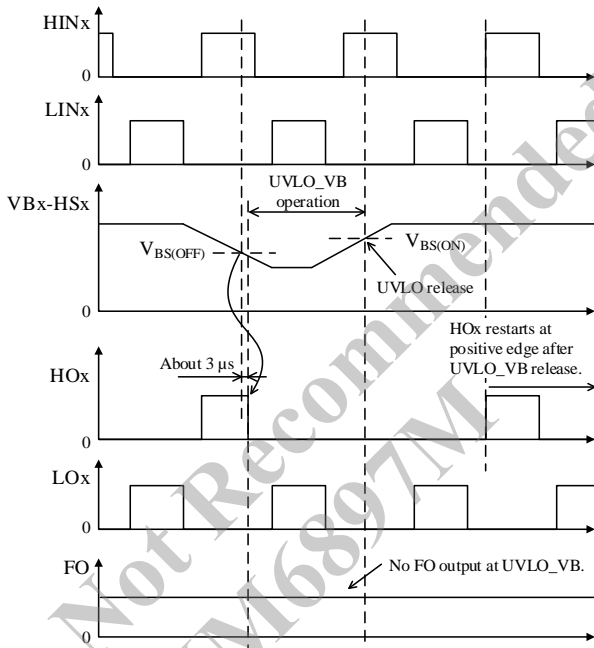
HINx
0
LINx
0
VBx-HSx
UVLO_VB operation
$V_{BS(OFF)}$
$V_{BS(ON)}$
UVLO release
0
HOx
About 3 μs
HOx restarts at positive edge after UVLO_VB release.
0
LOx
0
FO
No FO output at UVLO_VB.
0
Not Recommended
SIM6897M